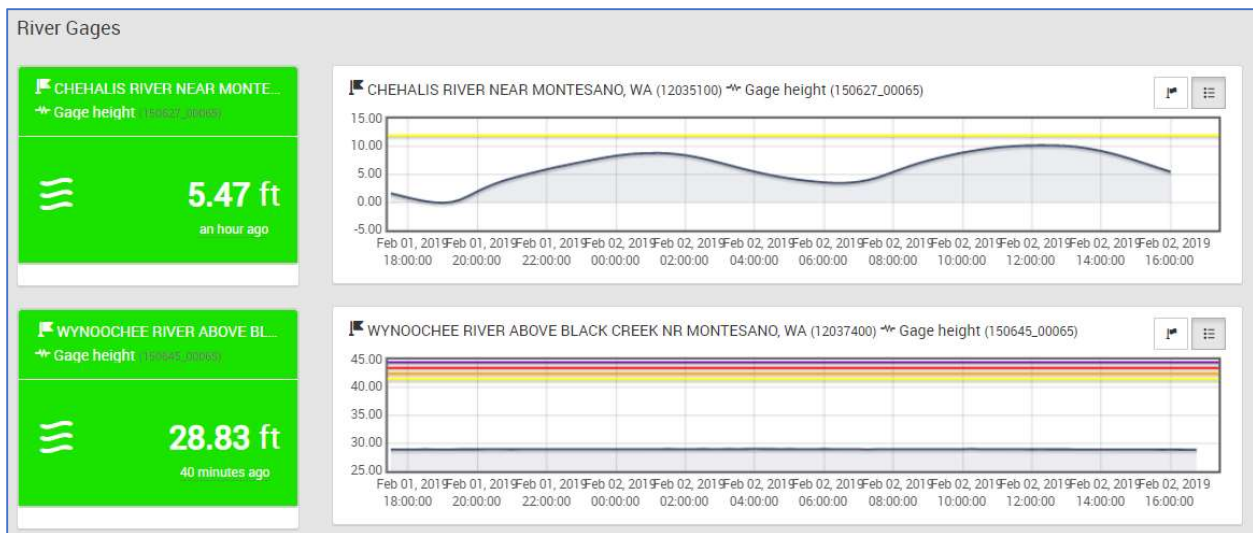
River Gages

CHEHALIS RIVER NEAR MONTE...
Gage height (150627_00065)

5.47 ft
an hour ago

CHEHALIS RIVER NEAR MONTESANO, WA (12035100) Gage height (150627_00065)

15.00
10.00
5.00
0.00
-5.00

Feb 01, 2019 18:00:00
Feb 01, 2019 20:00:00
Feb 01, 2019 22:00:00
Feb 02, 2019 00:00:00
Feb 02, 2019 02:00:00
Feb 02, 2019 04:00:00
Feb 02, 2019 06:00:00
Feb 02, 2019 08:00:00
Feb 02, 2019 10:00:00
Feb 02, 2019 12:00:00
Feb 02, 2019 14:00:00
Feb 02, 2019 16:00:00

WYNOOCHEE RIVER ABOVE BL...
Gage height (150645_00065)

28.83 ft
40 minutes ago

WYNOOCHEE RIVER ABOVE BLACK CREEK NR MONTESANO, WA (12037400) Gage height (150645_00065)

45.00
40.00
35.00
30.00
25.00

Feb 01, 2019 18:00:00
Feb 01, 2019 20:00:00
Feb 01, 2019 22:00:00
Feb 02, 2019 00:00:00
Feb 02, 2019 02:00:00
Feb 02, 2019 04:00:00
Feb 02, 2019 06:00:00
Feb 02, 2019 08:00:00
Feb 02, 2019 10:00:00
Feb 02, 2019 12:00:00
Feb 02, 2019 14:00:00
Feb 02, 2019 16:00:00